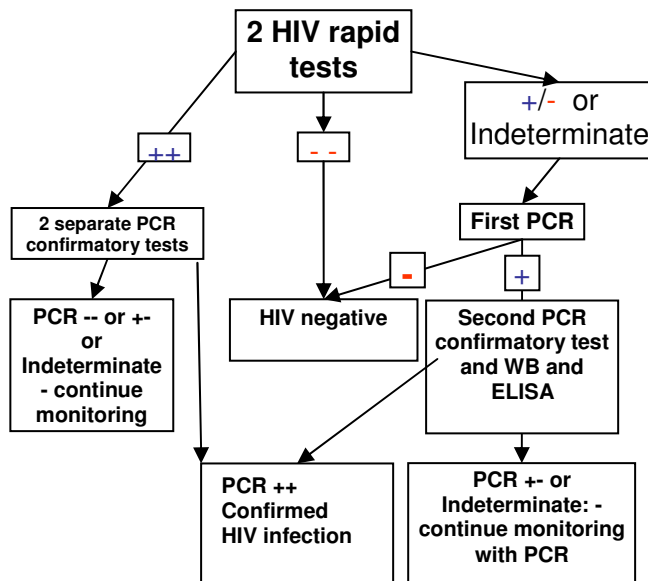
2 HIV rapid tests

++

- -

+/- or Indeterminate

2 separate PCR confirmatory tests

First PCR

-

+

PCR -- or +- or Indeterminate - continue monitoring

HIV negative

Second PCR confirmatory test and WB and ELISA

PCR ++ Confirmed HIV infection

PCR +- or Indeterminate: - continue monitoring with PCR